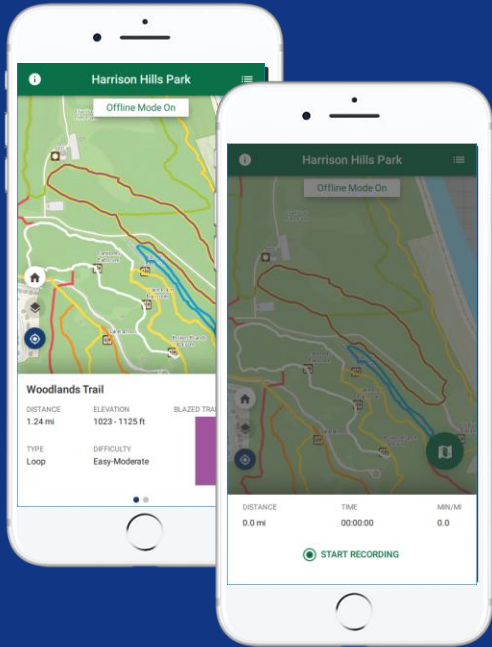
Harrison Hills Park

Offline Mode On

Woodlands Trail

DISTANCE
1.24 mi

ELEVATION
1023 - 1125 ft

BLAZED TRA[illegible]

TYPE
Loop

DIFFICULTY
Easy-Moderate

Harrison Hills Park

Offline Mode On

DISTANCE
0.0 mi

TIME
00:00:00

MIN/MI
0.0

START RECORDING